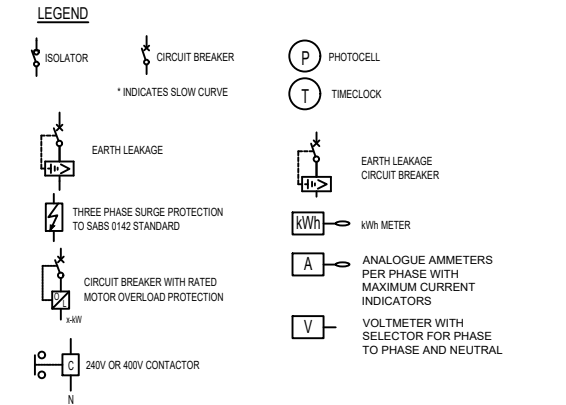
LEGEND

ISOLATOR

CIRCUIT BREAKER

* INDICATES SLOW CURVE

P PHOTOCELL

T TIMECLOCK

EARTH LEAKAGE

EARTH LEAKAGE CIRCUIT BREAKER

THREE PHASE SURGE PROTECTION TO SABS 0142 STANDARD

kWh kWh METER

CIRCUIT BREAKER WITH RATED MOTOR OVERLOAD PROTECTION

L

x-kW

A ANALOGUE AMMETERS PER PHASE WITH MAXIMUM CURRENT INDICATORS

V VOLTMETER WITH SELECTOR FOR PHASE TO PHASE AND NEUTRAL

C 240V OR 400V CONTACTOR

N